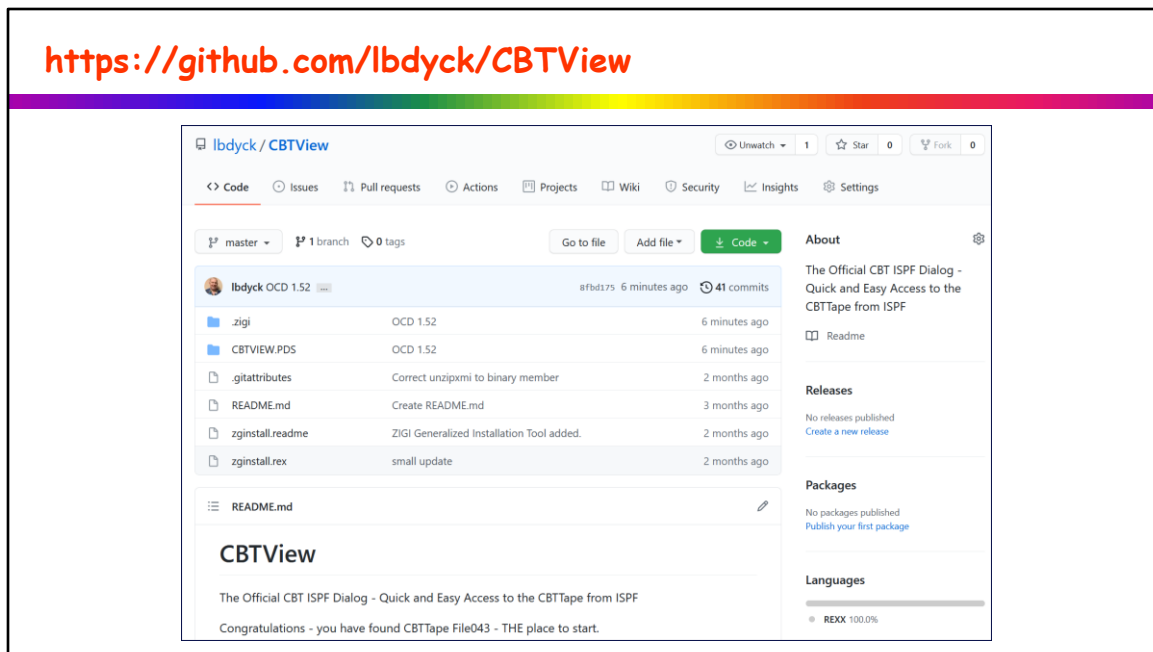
https://github.com/lbdyck/CBTView

lbdyck / CBTView

Unwatch 1 Star 0 Fork 0

<> Code Issues Pull requests Actions Projects Wiki Security Insights Settings

master 1 branch 0 tags Go to file Add file Code

lbdyck OCD 1.52 ... 8fbd175 6 minutes ago 41 commits

| | | |
|---|---|---|
| .zigi | OCD 1.52 | 6 minutes ago |
| CBTVIEW.PDS | OCD 1.52 | 6 minutes ago |
| .gitattributes | Correct unzipxmi to binary member | 2 months ago |
| README.md | Create README.md | 3 months ago |
| zginstall.readme | ZIGI Generalized Installation Tool added. | 2 months ago |
| zginstall.rex | small update | 2 months ago |

README.md

CBTView

The Official CBT ISPF Dialog - Quick and Easy Access to the CBTTape from ISPF

Congratulations - you have found CBTTape File043 - THE place to start.

About

The Official CBT ISPF Dialog - Quick and Easy Access to the CBTTape from ISPF

Readme

Releases

No releases published
Create a new release

Packages

No packages published
Publish your first package

Languages

REXX 100.0%